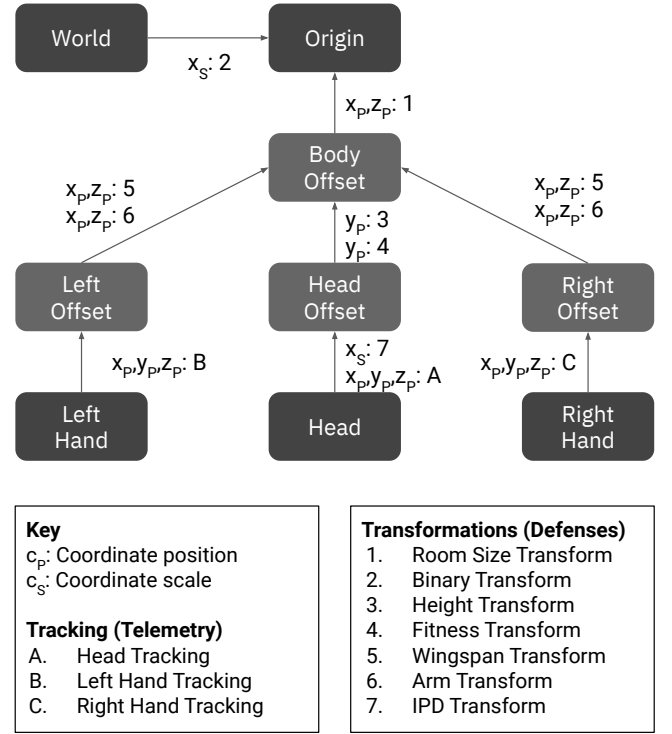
World

Origin

$x_S$: 2

$x_P$,$z_P$: 1

Body Offset

$x_P$,$z_P$: 5
$x_P$,$z_P$: 6

$y_P$: 3
$y_P$: 4

$x_P$,$z_P$: 5
$x_P$,$z_P$: 6

Left Offset

Head Offset

Right Offset

$x_P$,$y_P$,$z_P$: B

$x_S$: 7
$x_P$,$y_P$,$z_P$: A

$x_P$,$y_P$,$z_P$: C

Left Hand

Head

Right Hand

**Key**
$c_P$: Coordinate position
$c_S$: Coordinate scale

**Tracking (Telemetry)**
A. Head Tracking
B. Left Hand Tracking
C. Right Hand Tracking

**Transformations (Defenses)**
1. Room Size Transform
2. Binary Transform
3. Height Transform
4. Fitness Transform
5. Wingspan Transform
6. Arm Transform
7. IPD Transform